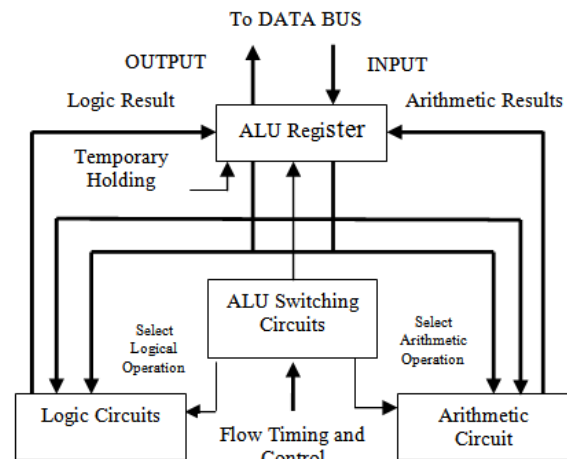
To DATA BUS

OUTPUT

INPUT

Logic Result

Arithmetic Results

ALU Register

Temporary Holding

ALU Switching Circuits

Select Logical Operation

Select Arithmetic Operation

Logic Circuits

Arithmetic Circuit

Flow Timing and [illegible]